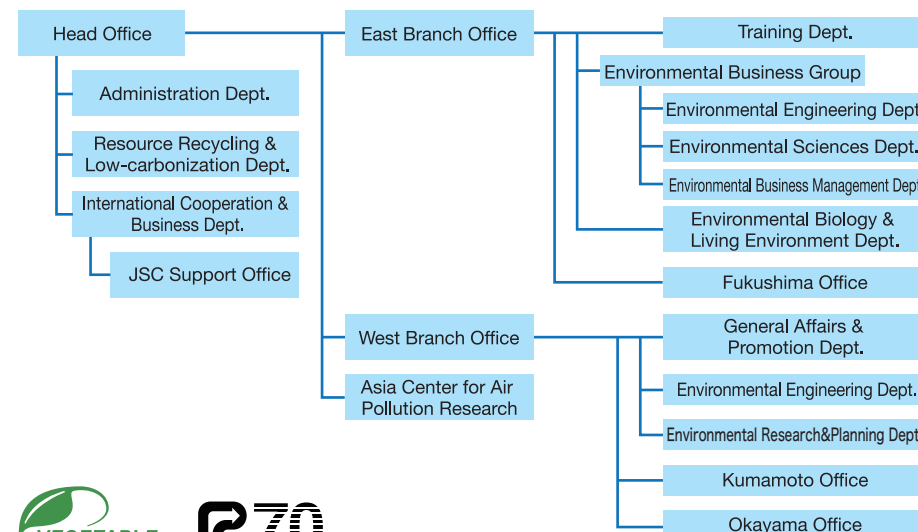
Head Office

Administration Dept.

Resource Recycling & Low-carbonization Dept.

International Cooperation & Business Dept.

JSC Support Office

East Branch Office

Training Dept.

Environmental Business Group

Environmental Engineering Dept

Environmental Sciences Dept.

Environmental Business Management Dept

Environmental Biology & Living Environment Dept.

Fukushima Office

West Branch Office

General Affairs & Promotion Dept.

Environmental Engineering Dept.

Environmental Research&Planning Dept

Kumamoto Office

Okayama Office

Asia Center for Air Pollution Research

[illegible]

70